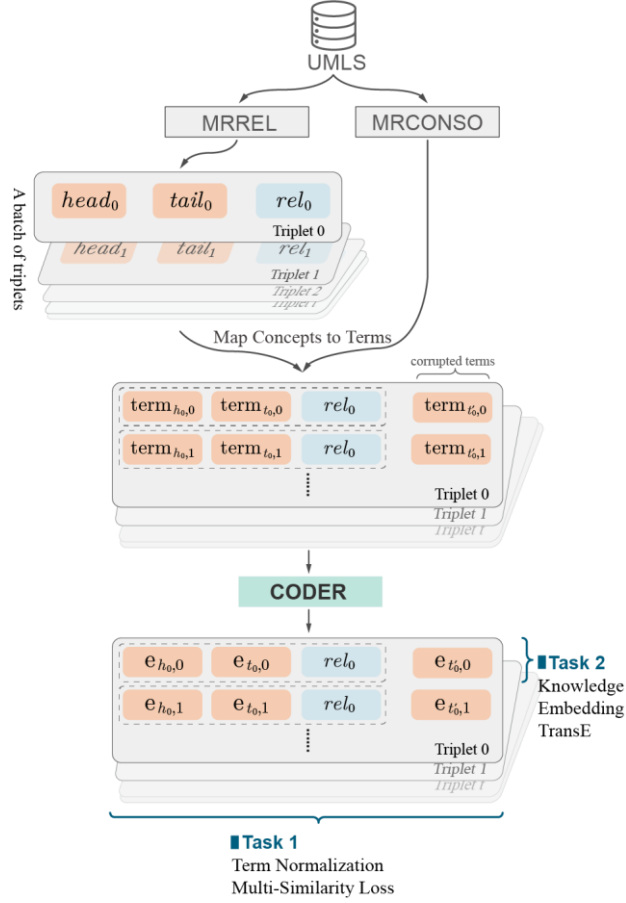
UMLS

MRREL

MRCONSO

A batch of triplets

$head_0$ $tail_0$ $rel_0$

Triplet 0

$head_1$ $tail_1$ $rel_1$

Triplet 1

Triplet 2

Triplet t

Map Concepts to Terms

corrupted terms

$\mathrm{term}_{h_0,0}$ $\mathrm{term}_{t_0,0}$ $rel_0$ $\mathrm{term}_{t_0',0}$

$\mathrm{term}_{h_0,1}$ $\mathrm{term}_{t_0,1}$ $rel_0$ $\mathrm{term}_{t_0',1}$

Triplet 0

Triplet 1

Triplet t

CODER

$\mathrm{e}_{h_0,0}$ $\mathrm{e}_{t_0,0}$ $rel_0$ $\mathrm{e}_{t_0',0}$

$\mathrm{e}_{h_0,1}$ $\mathrm{e}_{t_0,1}$ $rel_0$ $\mathrm{e}_{t_0',1}$

Triplet 0

Triplet 1

Triplet t

Task 2
Knowledge
Embedding
TransE

Task 1
Term Normalization
Multi-Similarity Loss